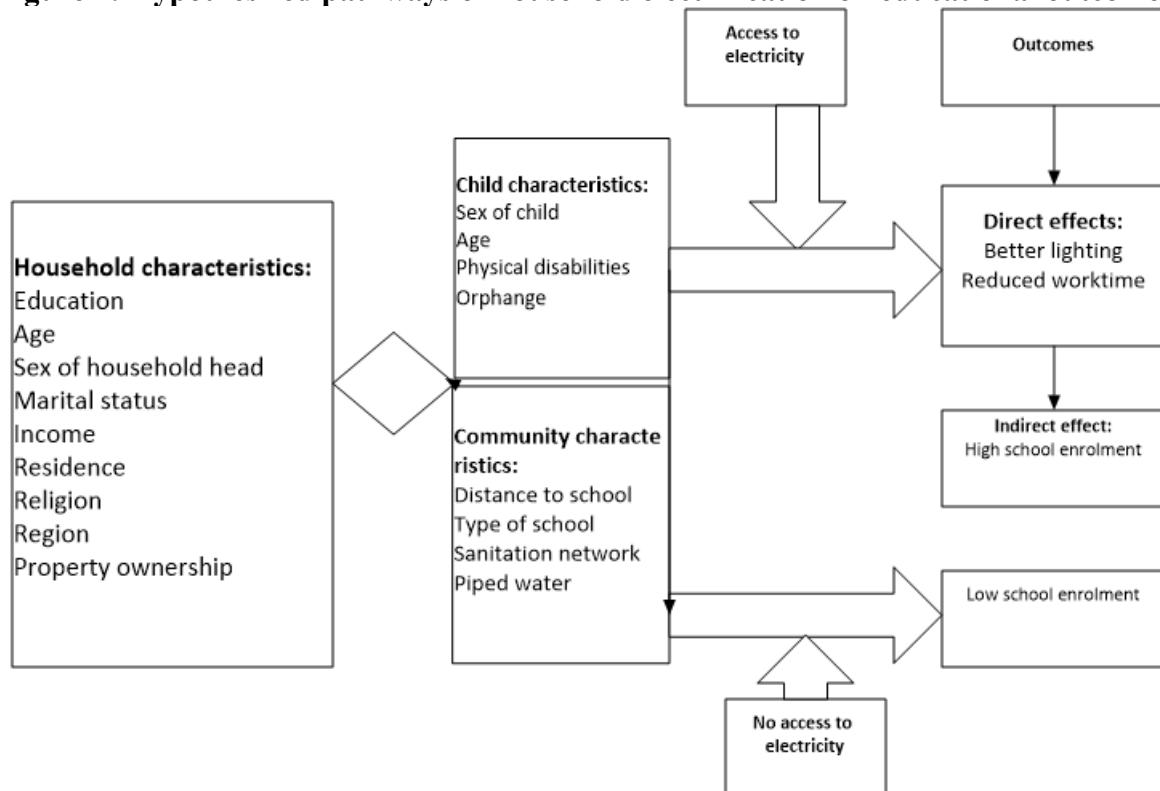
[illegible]

Access to electricity

Outcomes

Household characteristics:
Education
Age
Sex of household head
Marital status
Income
Residence
Religion
Region
Property ownership

Child characteristics:
Sex of child
Age
Physical disabilities
Orphange

Community characte ristics:
Distance to school
Type of school
Sanitation network
Piped water

Direct effects:
Better lighting
Reduced worktime

Indirect effect:
High school enrolment

Low school enrolment

No access to electricity